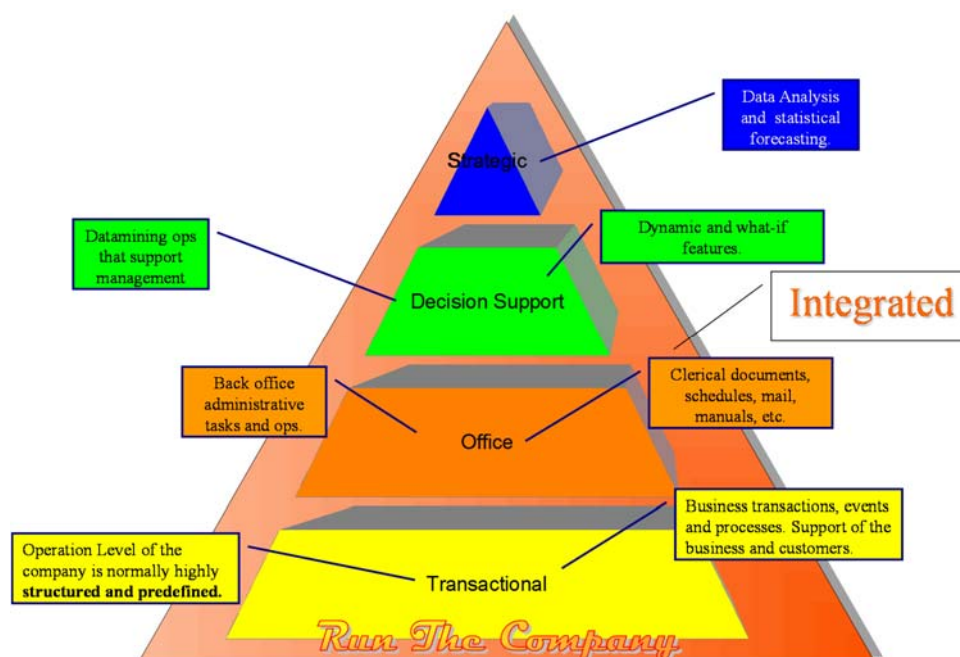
Data Analysis and statistical forecasting.

Strategic

Datamining ops that support management

Dynamic and what-if features.

Integrated

Decision Support

Back office administrative tasks and ops.

Clerical documents, schedules, mail, manuals, etc.

Office

Business transactions, events and processes. Support of the business and customers.

Operation Level of the company is normally highly **structured and predefined.**

Transactional

Run The Company